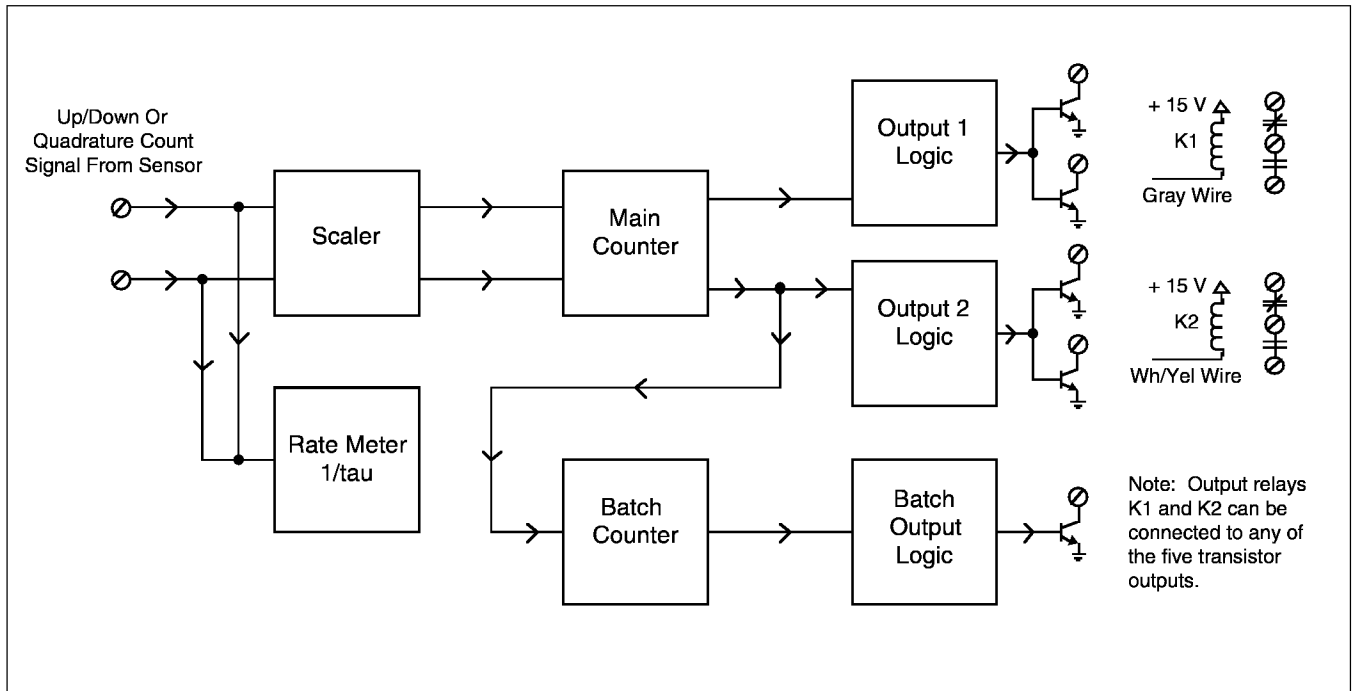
Up/Down Or Quadrature Count Signal From Sensor

Scaler

Main Counter

Output 1 Logic

+ 15 V

K1

Gray Wire

Output 2 Logic

+ 15 V

K2

Wh/Yel Wire

Rate Meter 1/tau

Batch Counter

Batch Output Logic

Note: Output relays K1 and K2 can be connected to any of the five transistor outputs.